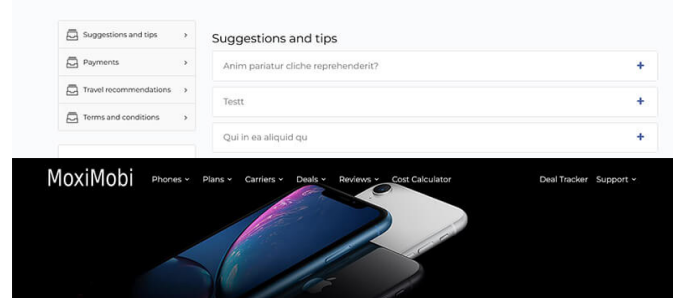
Suggestions and tips
Payments
Travel recommendations
Terms and conditions

Suggestions and tips
Anim pariatur cliche reprehenderit?
+
Testt
+
Qui in ea aliquid qu
+

MoxiMobi
Phones
Plans
Carriers
Deals
Reviews
Cost Calculator
Deal Tracker
Support